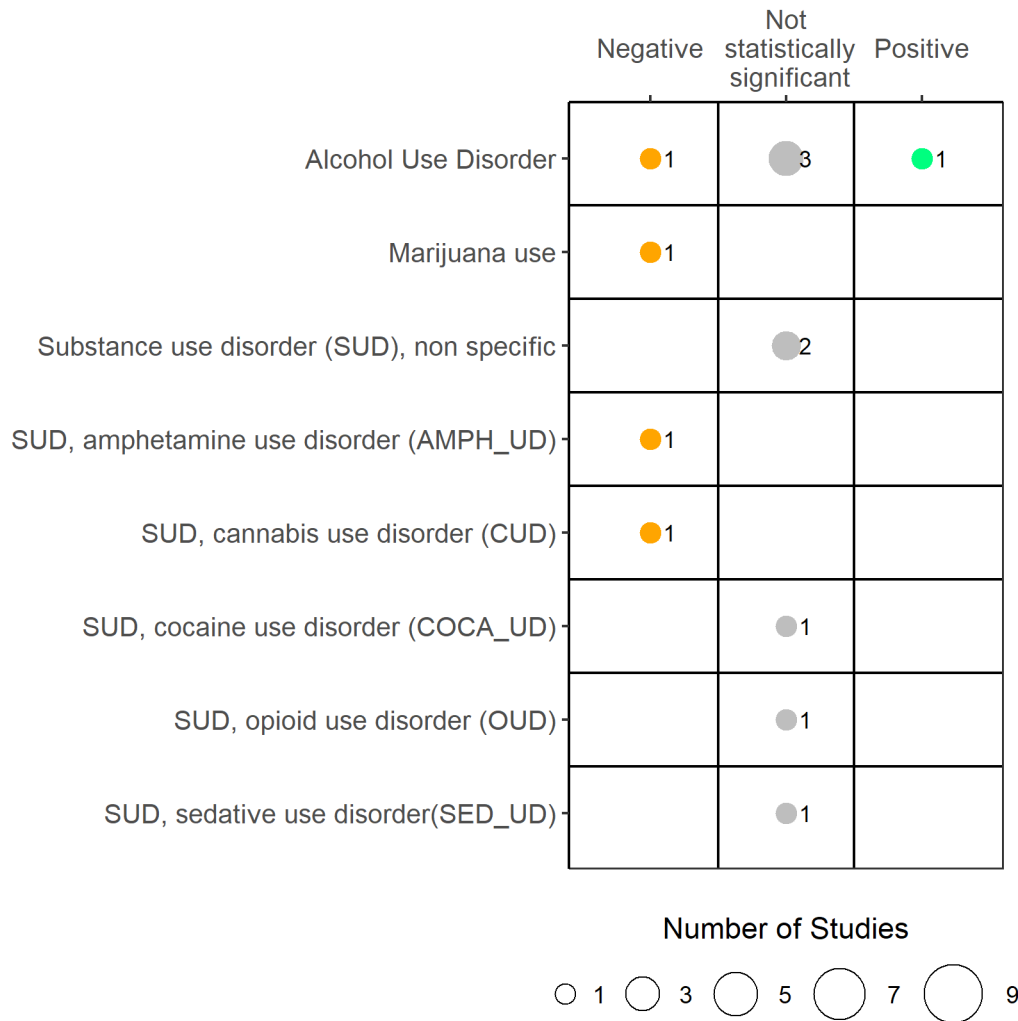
| | Negative | Not statistically significant | Positive |
|---|---|---|---|
| Alcohol Use Disorder | 1 | 3 | 1 |
| Marijuana use | 1 | | |
| Substance use disorder (SUD), non specific | | 2 | |
| SUD, amphetamine use disorder (AMPH_UD) | 1 | | |
| SUD, cannabis use disorder (CUD) | 1 | | |
| SUD, cocaine use disorder (COCA_UD) | | 1 | |
| SUD, opioid use disorder (OUD) | | 1 | |
| SUD, sedative use disorder(SED_UD) | | 1 | |

Number of Studies

1 3 5 7 9